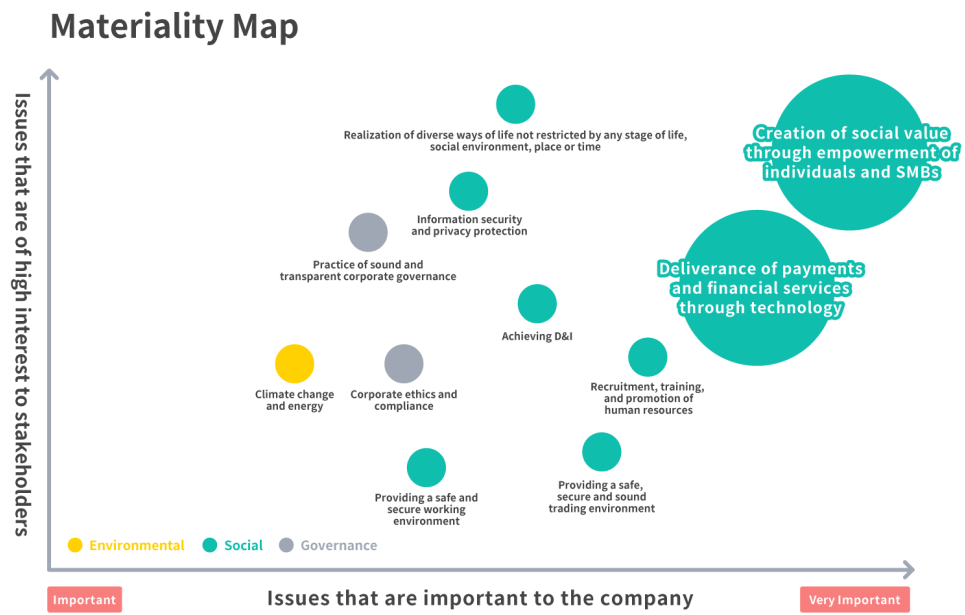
Materiality Map

Issues that are of high interest to stakeholders

Realization of diverse ways of life not restricted by any stage of life, social environment, place or time

Creation of social value through empowerment of individuals and SMBs

Information security and privacy protection

Practice of sound and transparent corporate governance

Deliverance of payments and financial services through technology

Achieving D&I

Climate change and energy

Corporate ethics and compliance

Recruitment, training, and promotion of human resources

Providing a safe and secure working environment

Providing a safe, secure and sound trading environment

Environmental Social Governance

Important

Issues that are important to the company

Very Important